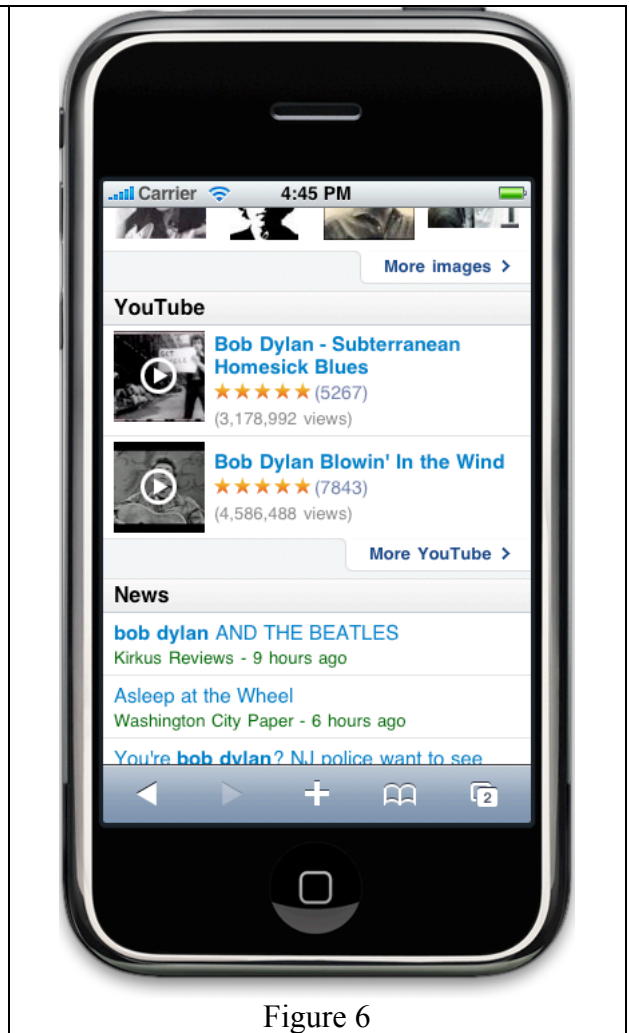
Carrier 4:45 PM

More images >

YouTube

Bob Dylan - Subterranean Homesick Blues
★★★★★ (5267)
(3,178,992 views)

Bob Dylan Blowin' In the Wind
★★★★★ (7843)
(4,586,488 views)

More YouTube >

News

bob dylan AND THE BEATLES
Kirkus Reviews - 9 hours ago

Asleep at the Wheel
Washington City Paper - 6 hours ago

You're bob dylan? NJ police want to see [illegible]

2

Figure 6